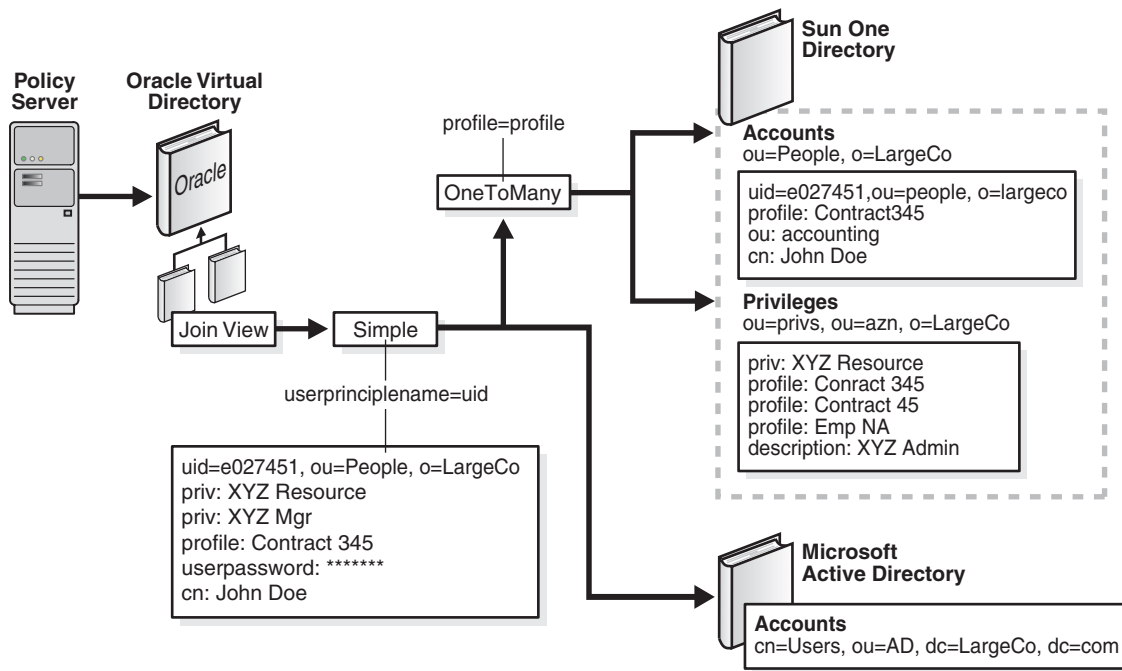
Policy Server

Oracle Virtual Directory

Oracle

Join View

Simple

userprinciplename=uid

uid=e027451, ou=People, o=LargeCo
priv: XYZ Resource
priv: XYZ Mgr
profile: Contract 345
userpassword: *******
cn: John Doe

profile=profile

OneToMany

Sun One Directory

Accounts
ou=People, o=LargeCo

uid=e027451,ou=people, o=largeco
profile: Contract345
ou: accounting
cn: John Doe

Privileges
ou=privs, ou=azn, o=LargeCo

priv: XYZ Resource
profile: Conract 345
profile: Contract 45
profile: Emp NA
description: XYZ Admin

Microsoft Active Directory

Accounts
cn=Users, ou=AD, dc=LargeCo, dc=com